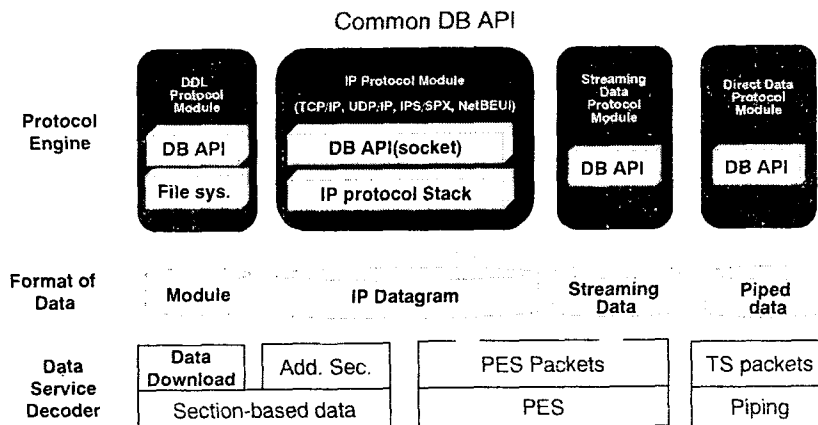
Common DB API

Protocol Engine

DDL Protocol Module

DB API

File sys.

IP Protocol Module

(TCP/IP, UDP/IP, IPS/SPX, NetBEUI)

DB API(socket)

IP protocol Stack

Streaming Data Protocol Module

DB API

Direct Data Protocol Module

DB API

Format of Data

Module

IP Datagram

Streaming Data

Piped data

Data Service Decoder

Data Download

Add. Sec.

Section-based data

PES Packets

PES

TS packets

Piping